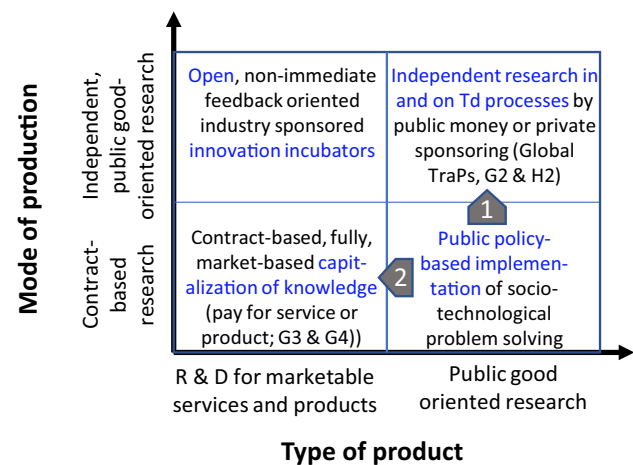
Mode of production

Independent, public good-oriented research

Contract-based research

Open, non-immediate feedback oriented industry sponsored innovation incubators

Independent research in and on Td processes by public money or private sponsoring (Global TraPs, G2 & H2)

1

Contract-based, fully, market-based capitalization of knowledge (pay for service or product; G3 & G4))

2

Public policy-based implementation of socio-technological problem solving

R & D for marketable services and products

Public good oriented research

Type of product